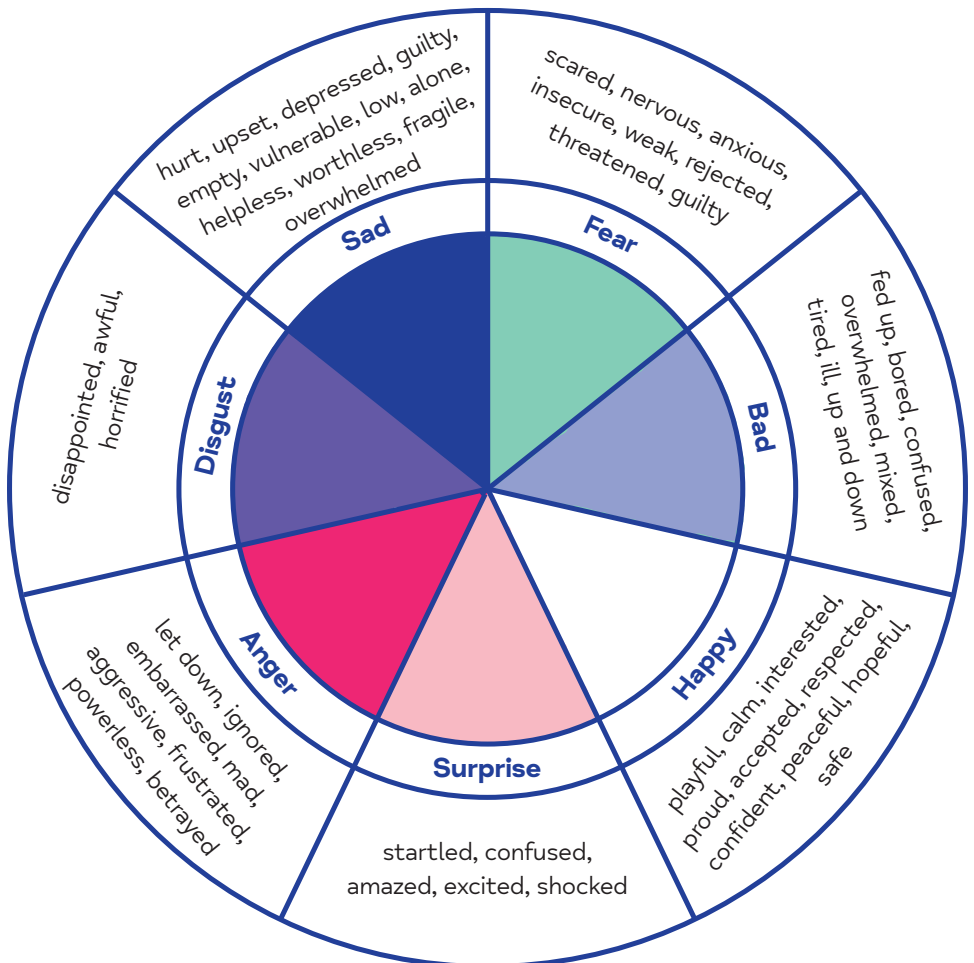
Sad

hurt, upset, depressed, guilty, empty, vulnerable, low, alone, helpless, worthless, fragile, overwhelmed

Fear

scared, nervous, anxious, insecure, weak, rejected, threatened, guilty

Bad

fed up, bored, confused, overwhelmed, mixed, tired, ill, up and down

Happy

playful, calm, interested, proud, accepted, respected, confident, peaceful, hopeful, safe

Surprise

startled, confused, amazed, excited, shocked

Anger

let down, ignored, embarrassed, mad, aggressive, frustrated, powerless, betrayed

Disgust

disappointed, awful, horrified